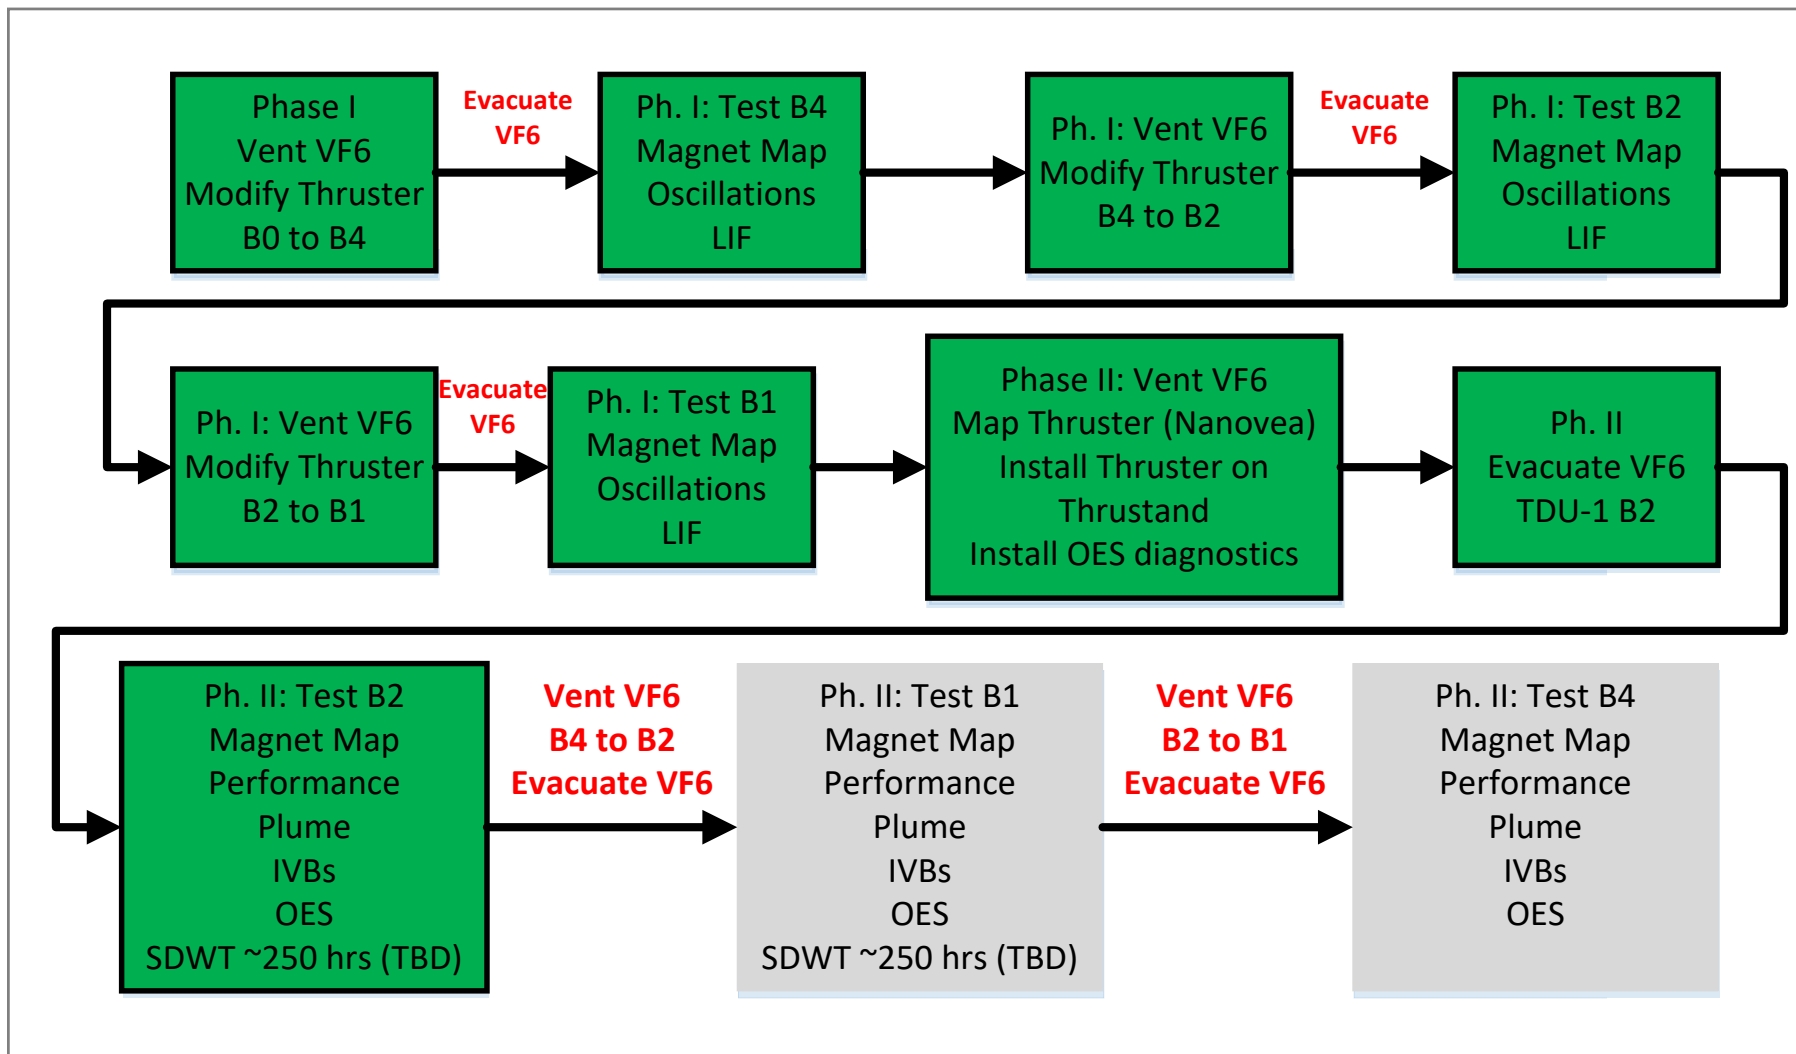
Phase I
Vent VF6
Modify Thruster
B0 to B4

Evacuate
VF6

Ph. I: Test B4
Magnet Map
Oscillations
LIF

Ph. I: Vent VF6
Modify Thruster
B4 to B2

Evacuate
VF6

Ph. I: Test B2
Magnet Map
Oscillations
LIF

Ph. I: Vent VF6
Modify Thruster
B2 to B1

Evacuate
VF6

Ph. I: Test B1
Magnet Map
Oscillations
LIF

Phase II: Vent VF6
Map Thruster (Nanovea)
Install Thruster on
Thrustand
Install OES diagnostics

Ph. II
Evacuate VF6
TDU-1 B2

Ph. II: Test B2
Magnet Map
Performance
Plume
IVBs
OES
SDWT ~250 hrs (TBD)

Vent VF6
B4 to B2
Evacuate VF6

Ph. II: Test B1
Magnet Map
Performance
Plume
IVBs
OES
SDWT ~250 hrs (TBD)

Vent VF6
B2 to B1
Evacuate VF6

Ph. II: Test B4
Magnet Map
Performance
Plume
IVBs
OES